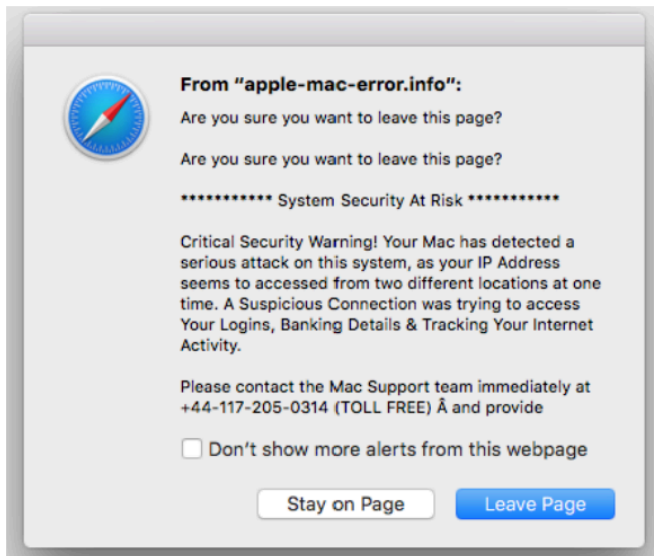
From “apple-mac-error.info”:

Are you sure you want to leave this page?

Are you sure you want to leave this page?

*********** System Security At Risk ***********

Critical Security Warning! Your Mac has detected a serious attack on this system, as your IP Address seems to accessed from two different locations at one time. A Suspicious Connection was trying to access Your Logins, Banking Details & Tracking Your Internet Activity.

Please contact the Mac Support team immediately at +44-117-205-0314 (TOLL FREE) Â and provide

Don't show more alerts from this webpage

Stay on Page

Leave Page